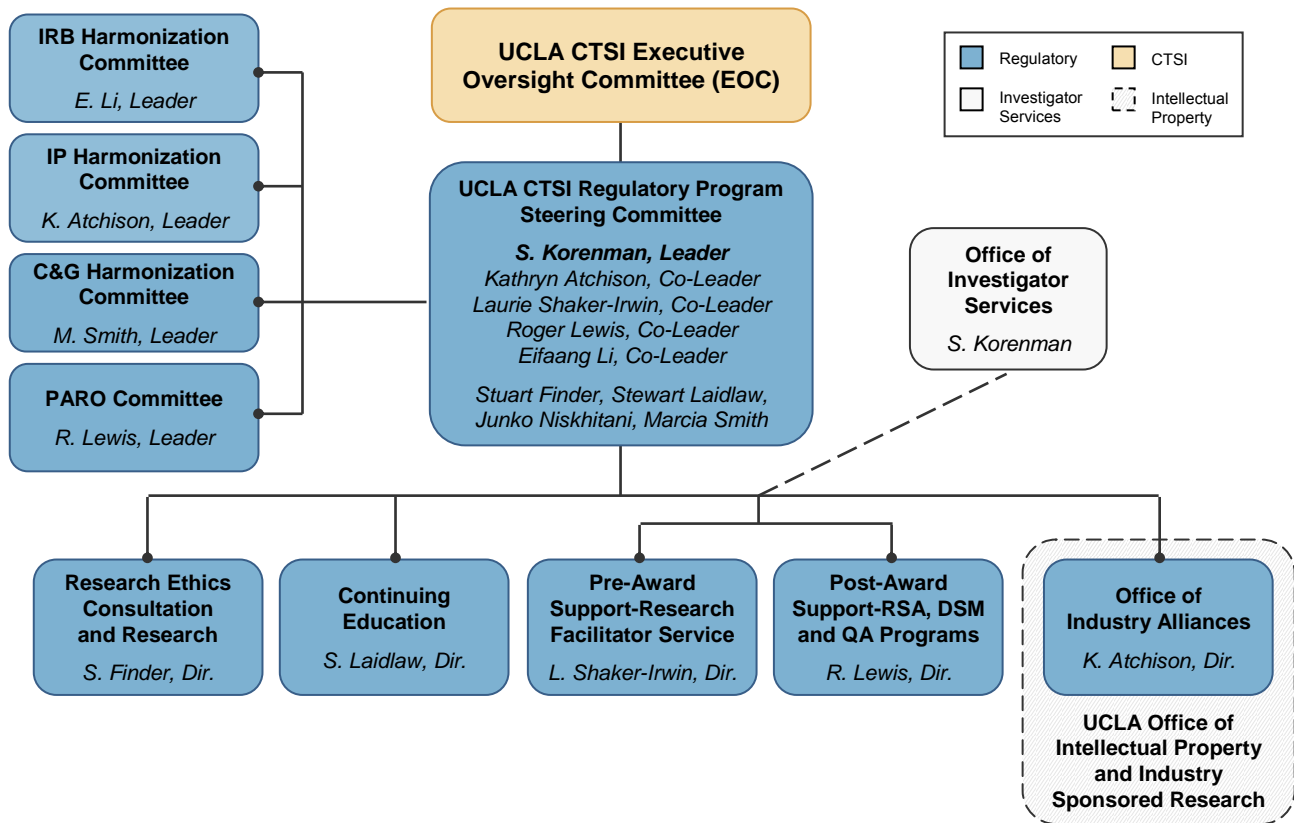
IRB Harmonization Committee
E. Li, Leader

IP Harmonization Committee
K. Atchison, Leader

C&G Harmonization Committee
M. Smith, Leader

PARO Committee
R. Lewis, Leader

UCLA CTSI Executive Oversight Committee (EOC)

Regulatory
CTSI
Investigator Services
Intellectual Property

UCLA CTSI Regulatory Program Steering Committee
S. Korenman, Leader
Kathryn Atchison, Co-Leader
Laurie Shaker-Irwin, Co-Leader
Roger Lewis, Co-Leader
Eifaang Li, Co-Leader
Stuart Finder, Stewart Laidlaw, Junko Niskhitani, Marcia Smith

Office of Investigator Services
S. Korenman

Research Ethics Consultation and Research
S. Finder, Dir.

Continuing Education
S. Laidlaw, Dir.

Pre-Award Support-Research Facilitator Service
L. Shaker-Irwin, Dir.

Post-Award Support-RSA, DSM and QA Programs
R. Lewis, Dir.

Office of Industry Alliances
K. Atchison, Dir.

UCLA Office of Intellectual Property and Industry Sponsored Research